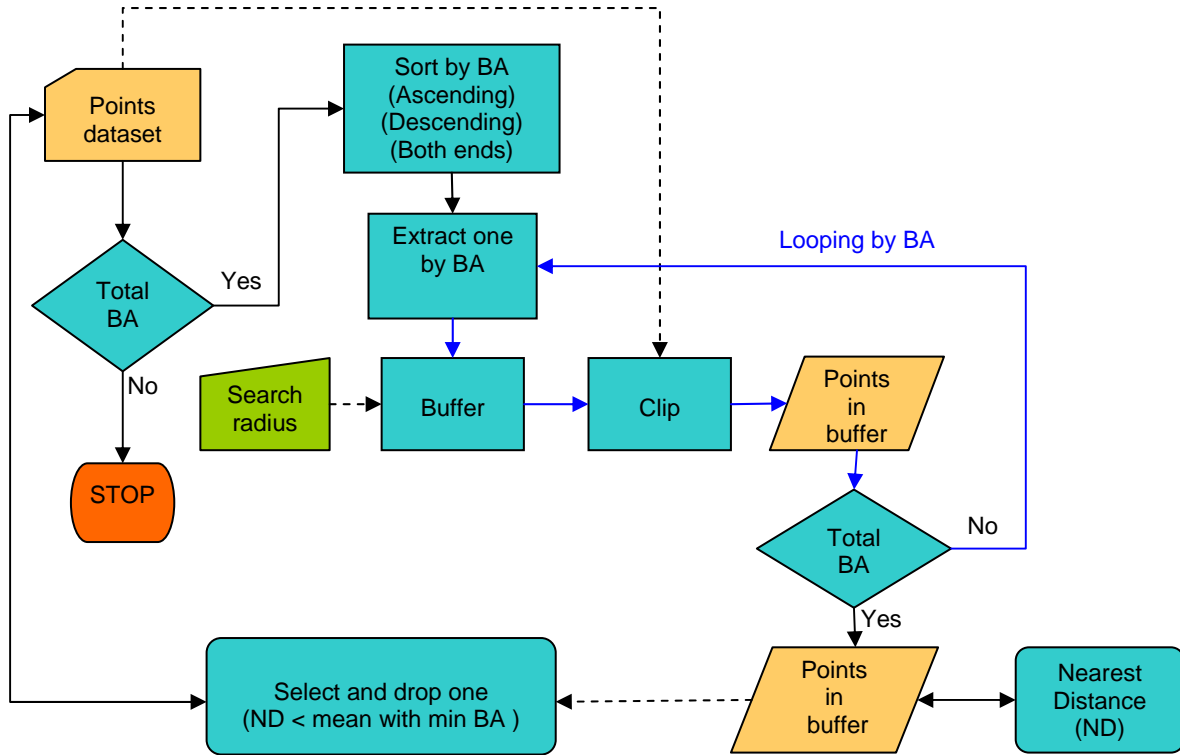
Points dataset

Sort by BA
(Ascending)
(Descending)
(Both ends)

Extract one by BA

Looping by BA

Total BA

Yes

No

STOP

Search radius

Buffer

Clip

Points in buffer

Total BA

No

Yes

Points in buffer

Nearest Distance (ND)

Select and drop one
(ND < mean with min BA )